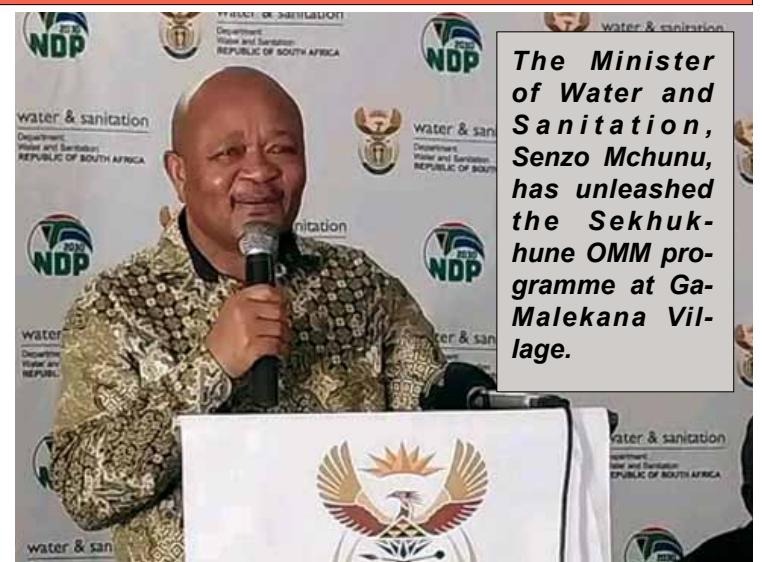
NDP 2030
water & sanitation
Department:
Water and Sanitation
REPUBLIC OF SOUTH AFRICA

water & sanitation
Department:
Water and Sanitation
REPUBLIC OF SOUTH AFRICA

NDP 2030
water & san
Department:
Water and Sanitation
REPUBLIC OF SOUTH

NDP 2030
nitation

NDP 2030
water
Department
REPUBLIC

ter & san

water & sanitation
Department:
Water and Sanitation
REPUBLIC OF SOUTH AFRICA

water & san

The Minister of Water and Sanitation, Senzo Mchunu, has unleashed the Sekhukhune OMM programme at Ga-Malekana Village.